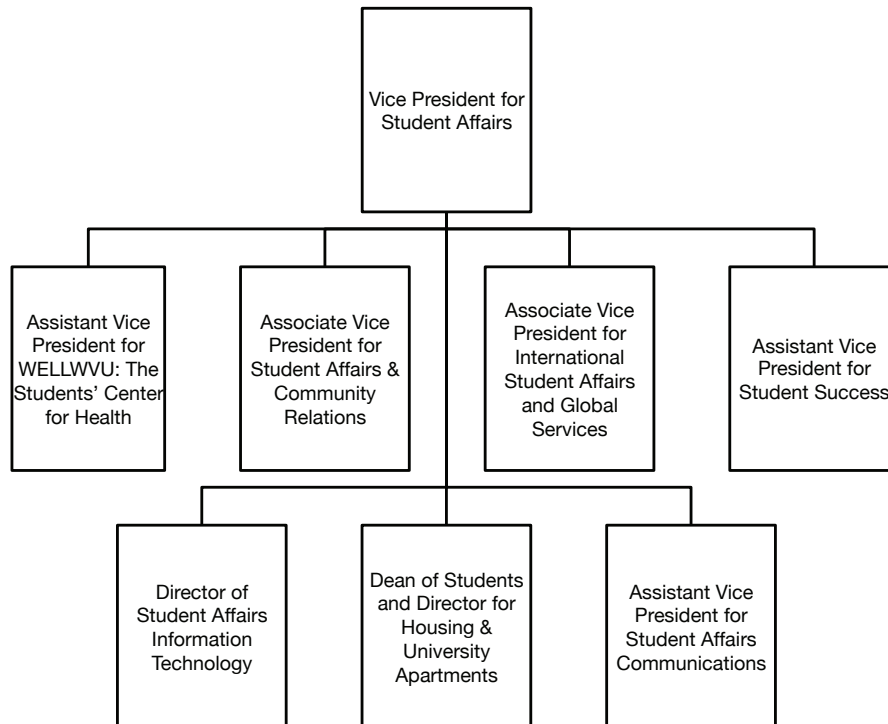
Vice President for Student Affairs

Assistant Vice President for WELLWVU: The Students' Center for Health

Associate Vice President for Student Affairs & Community Relations

Associate Vice President for International Student Affairs and Global Services

Assistant Vice President for Student Success

Director of Student Affairs Information Technology

Dean of Students and Director for Housing & University Apartments

Assistant Vice President for Student Affairs Communications